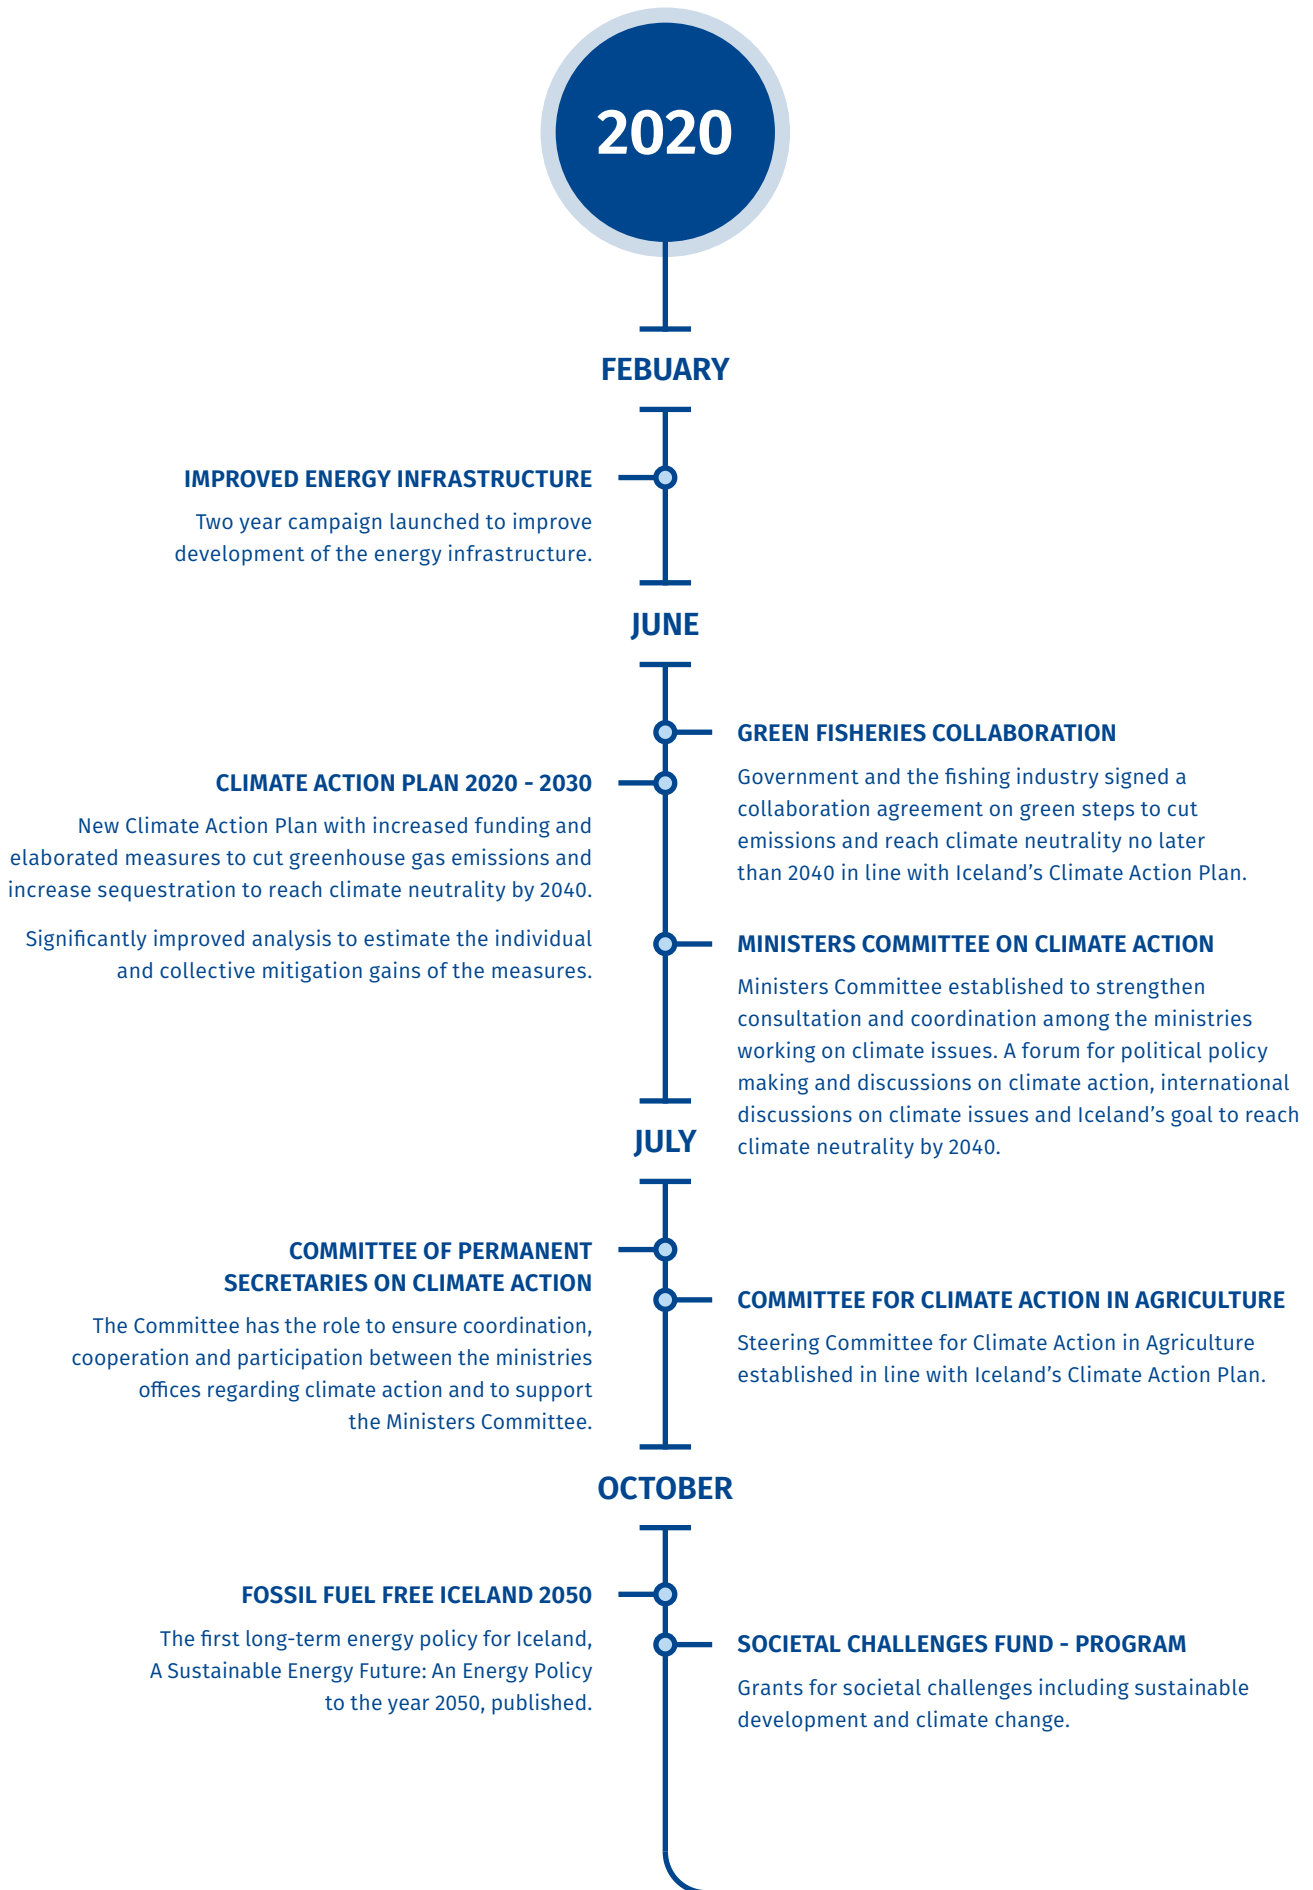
2020

FEBUARY

IMPROVED ENERGY INFRASTRUCTURE

Two year campaign launched to improve development of the energy infrastructure.

JUNE

GREEN FISHERIES COLLABORATION

Government and the fishing industry signed a collaboration agreement on green steps to cut emissions and reach climate neutrality no later than 2040 in line with Iceland's Climate Action Plan.

CLIMATE ACTION PLAN 2020 - 2030

New Climate Action Plan with increased funding and elaborated measures to cut greenhouse gas emissions and increase sequestration to reach climate neutrality by 2040.

Significantly improved analysis to estimate the individual and collective mitigation gains of the measures.

MINISTERS COMMITTEE ON CLIMATE ACTION

Ministers Committee established to strengthen consultation and coordination among the ministries working on climate issues. A forum for political policy making and discussions on climate action, international discussions on climate issues and Iceland's goal to reach climate neutrality by 2040.

JULY

COMMITTEE OF PERMANENT SECRETARIES ON CLIMATE ACTION

The Committee has the role to ensure coordination, cooperation and participation between the ministries offices regarding climate action and to support the Ministers Committee.

COMMITTEE FOR CLIMATE ACTION IN AGRICULTURE

Steering Committee for Climate Action in Agriculture established in line with Iceland's Climate Action Plan.

OCTOBER

FOSSIL FUEL FREE ICELAND 2050

The first long-term energy policy for Iceland, A Sustainable Energy Future: An Energy Policy to the year 2050, published.

SOCIETAL CHALLENGES FUND - PROGRAM

Grants for societal challenges including sustainable development and climate change.